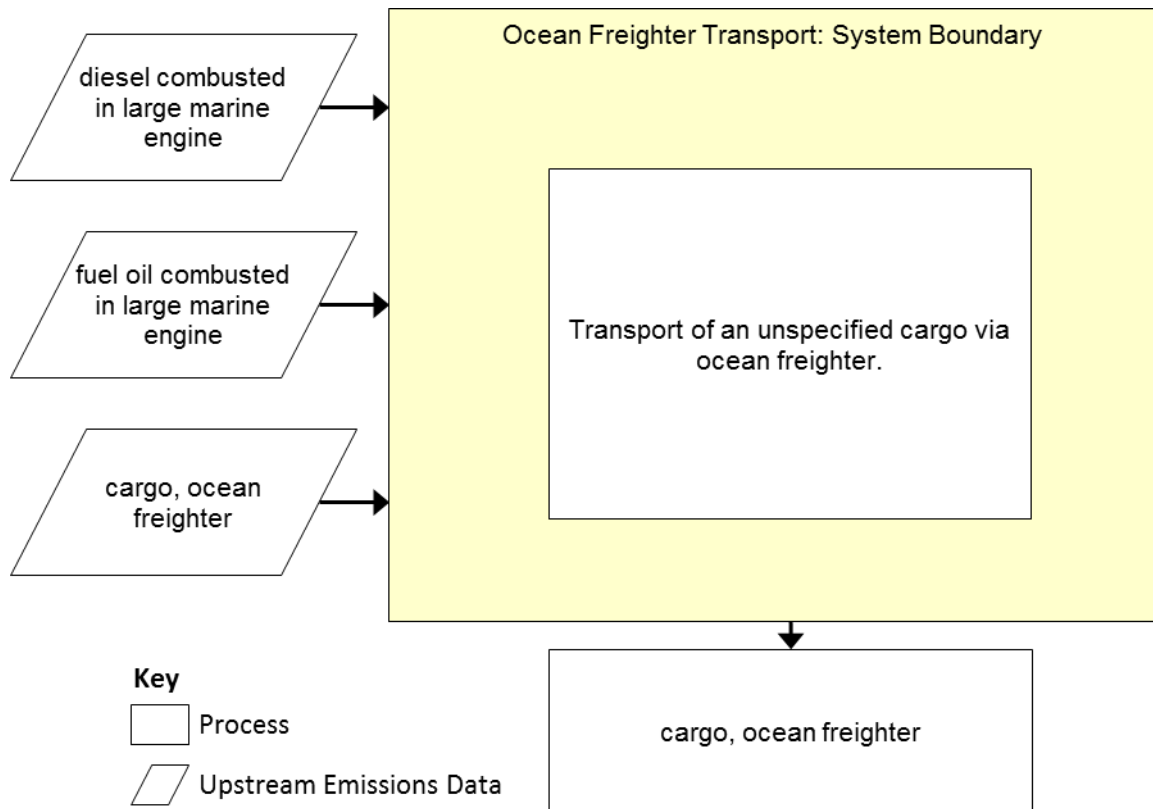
diesel combusted in large marine engine

fuel oil combusted in large marine engine

cargo, ocean freighter

Ocean Freighter Transport: System Boundary

Transport of an unspecified cargo via ocean freighter.

cargo, ocean freighter

Key

Process

Upstream Emissions Data